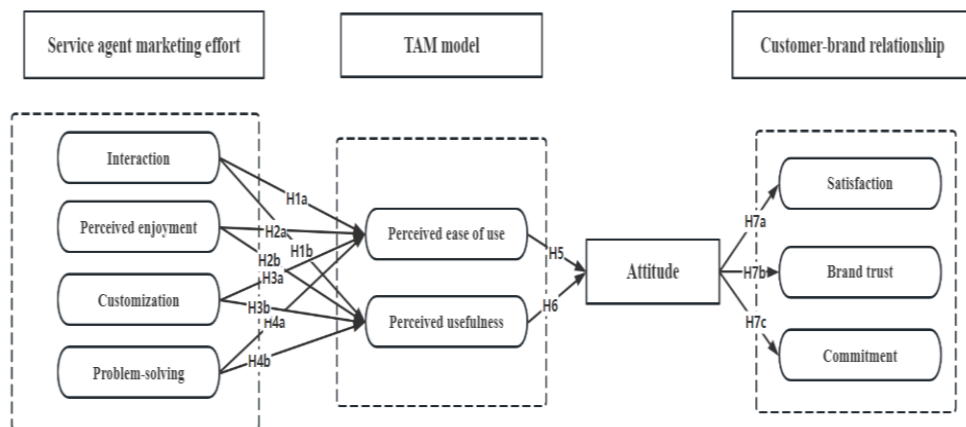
Service agent marketing effort

TAM model

Customer-brand relationship

Interaction

Perceived enjoyment

Customization

Problem-solving

H1a

H2a

H1b

H2b

H3a

H3b

H4a

H4b

Perceived ease of use

Perceived usefulness

H5

H6

Attitude

H7a

H7b

H7c

Satisfaction

Brand trust

Commitment